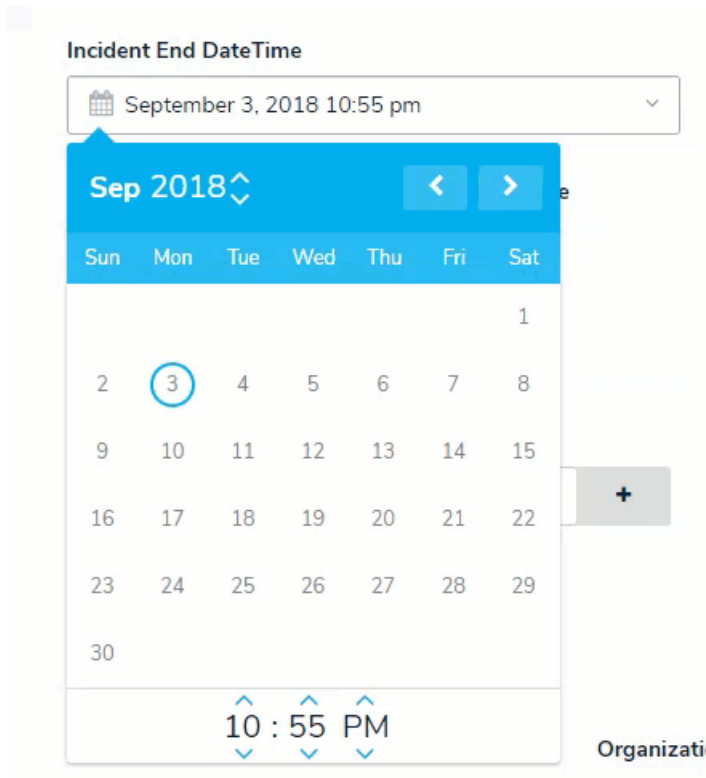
Incident End DateTime

September 3, 2018 10:55 pm

Sep 2018

e

| Sun | Mon | Tue | Wed | Thu | Fri | Sat |
|---|---|---|---|---|---|---|
| | | | | | | 1 |
| 2 | 3 | 4 | 5 | 6 | 7 | 8 |
| 9 | 10 | 11 | 12 | 13 | 14 | 15 |
| 16 | 17 | 18 | 19 | 20 | 21 | 22 |
| 23 | 24 | 25 | 26 | 27 | 28 | 29 |
| 30 | | | | | | |

+

10 : 55 PM

Organizati